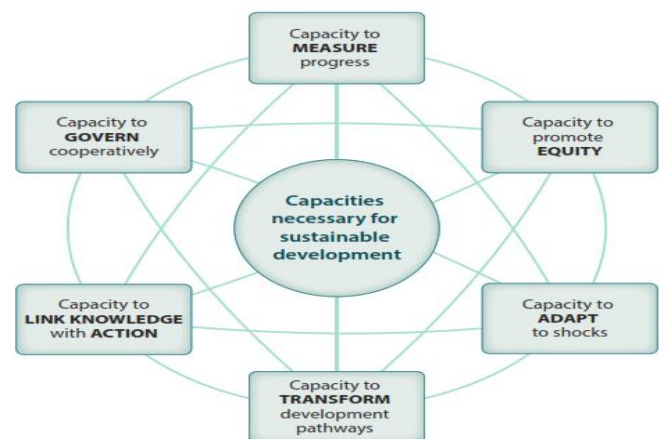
Capacity to MEASURE progress

Capacity to GOVERN cooperatively

Capacity to promote EQUITY

Capacities necessary for sustainable development

Capacity to LINK KNOWLEDGE with ACTION

Capacity to ADAPT to shocks

Capacity to TRANSFORM development pathways